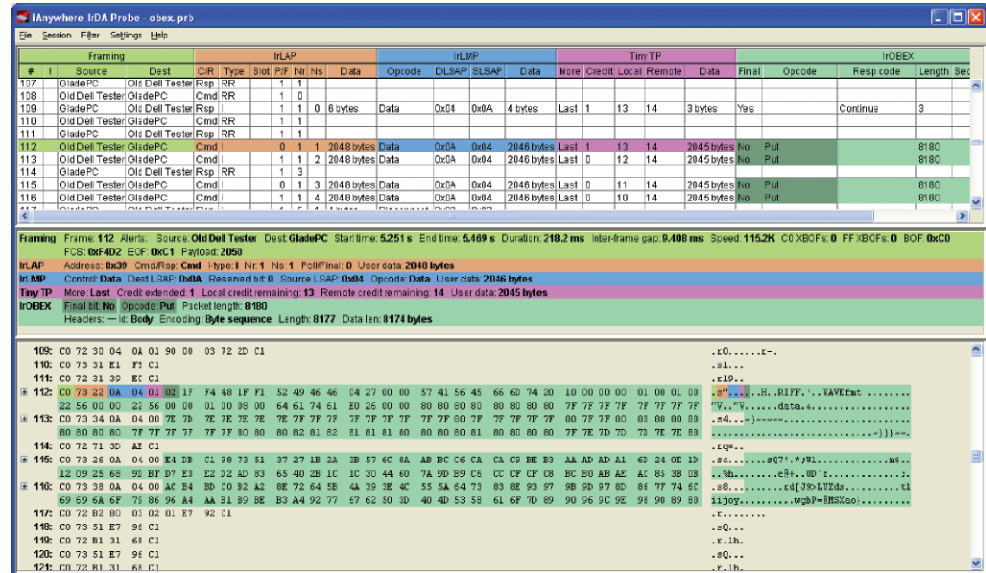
iAnywhere IrDA Probe - obex.prb

File Session Filter Settings Help

| Framing | | | | IrLAP | | | | | | | IrLMP | | | | Tiny TP | | | | | IrOBEX | | | |
|---|---|---|---|---|---|---|---|---|---|---|---|---|---|---|---|---|---|---|---|---|---|---|---|
| # | ! | Source | Dest | C/R | Type | Slot | P/F | Nr | Ns | Data | Opcode | DLSAP | SLSAP | Data | More | Credit | Local | Remote | Data | Final | Opcode | Resp code | Length |
| 107 | | GladePC | Old Dell Tester | Rsp | RR | | 1 | 1 | | | | | | | | | | | | | | | |
| 108 | | Old Dell Tester | GladePC | Cmd | RR | | 1 | 0 | | | | | | | | | | | | | | | |
| 109 | | GladePC | Old Dell Tester | Rsp | I | | 1 | 1 | 0 | 6 bytes | Data | 0x04 | 0x0A | 4 bytes | Last | 1 | 13 | 14 | 3 bytes | Yes | | Continue | 3 |
| 110 | | Old Dell Tester | GladePC | Cmd | RR | | 1 | 1 | | | | | | | | | | | | | | | |
| 111 | | GladePC | Old Dell Tester | Rsp | RR | | 1 | 1 | | | | | | | | | | | | | | | |
| 112 | | Old Dell Tester | GladePC | Cmd | I | | 0 | 1 | 1 | 2048 bytes | Data | 0x0A | 0x04 | 2046 bytes | Last | 1 | 13 | 14 | 2045 bytes | No | Put | | 8180 |
| 113 | | Old Dell Tester | GladePC | Cmd | I | | 1 | 1 | 2 | 2048 bytes | Data | 0x0A | 0x04 | 2046 bytes | Last | 0 | 12 | 14 | 2045 bytes | No | Put | | 8180 |
| 114 | | GladePC | Old Dell Tester | Rsp | RR | | 1 | 3 | | | | | | | | | | | | | | | |
| 115 | | Old Dell Tester | GladePC | Cmd | I | | 0 | 1 | 3 | 2048 bytes | Data | 0x0A | 0x04 | 2046 bytes | Last | 0 | 11 | 14 | 2045 bytes | No | Put | | 8180 |
| 116 | | Old Dell Tester | GladePC | Cmd | I | | 1 | 1 | 4 | 2048 bytes | Data | 0x0A | 0x04 | 2046 bytes | Last | 0 | 10 | 14 | 2045 bytes | No | Put | | 8180 |

Framing Frame: 112 Alerts: Source: Old Dell Tester Dest: GladePC Start time: 5.251 s End time: 5.469 s Duration: 218.2 ms Inter-frame gap: 9.408 ms Speed: 115.2K C0 XBOFs: 0 FF XBOFs: 0 BOF: 0xC0 FCS: 0xF4D2 EOF: 0xC1 Payload: 2050
IrLAP Address: 0x30 Cmd/Rsp: Cmd I-type: I Nr: 1 Ns: 1 Poll/Final: 0 User data: 2048 bytes
IrLMP Control: Data Dest LSAP: 0x0A Reserved bit: 0 Source LSAP: 0x04 Opcode: Data User data: 2046 bytes
Tiny TP More: Last Credit extended: 1 Local credit remaining: 13 Remote credit remaining: 14 User data: 2045 bytes
IrOBEX Final bit: No Opcode: Put Packet length: 8180
Headers: — Id: Body Encoding: Byte sequence Length: 8177 Data len: 8174 bytes

109: C0 72 30 04 0A 01 90 00 03 72 2D C1 .r0.......r-.
110: C0 73 31 F1 C1 .s1..
111: C0 72 31 39 E1 C1 .r19..
112: C0 73 22 0A 04 01 02 1F F4 48 1F F1 52 49 46 46 04 27 00 00 57 41 56 45 66 6D 74 20 10 00 00 00 01 00 01 00 .s"......H..RIFF.'..WAVEfmt ........
22 56 00 00 22 56 00 00 01 00 08 00 64 61 74 61 E0 26 00 00 80 80 80 80 80 80 80 80 7F 7F 7F 7F 7F 7F 7F 7F "V.."V......data.&..............
113: C0 73 34 0A 04 00 7E 7D 7E 7E 7E 7E 7E 7F 7F 7F 7F 7F 7F 7F 7F 7F 80 80 7F 7F 7F 7F 80 7F 7F 80 80 80 80 80 .s4...~}~~~~~...................
80 80 80 80 7F 7F 7F 7F 7F 7F 80 80 80 82 81 82 81 81 81 80 80 80 80 81 80 80 80 80 7F 7E 7D 7D 7D 7E 7E 80 ...........................~}}}~~.
114: C0 72 71 3D A1 C1 .rq=..
115: C0 73 26 0A 04 00 E4 DB C1 98 73 51 37 2F 1B 2A 3B 57 6C 6A AB BC C6 CA CA C9 BE B3 AA AD AD A1 63 24 0E 1D .s&.....sQ7/.*;Wl...........c$..
12 09 25 68 91 BF D7 E3 E2 D2 AD 83 65 40 2B 1C 1C 30 44 60 7A 9D B9 C6 CC CF CF C8 BC B0 AB AE AC 85 3B 0B ..%h........e@+..0D`z..........;.
116: C0 73 38 0A 04 00 AC B4 BD C0 B2 A2 8E 72 64 5B 4A 39 3E 4C 55 5A 64 73 83 8F 93 97 9B 9D 97 8D 86 7F 74 6C .s8..........rd[J9>LUZds.........tl
69 69 6A 6F 75 86 96 A4 AA B1 B9 BE B3 A4 92 77 67 52 50 3D 40 4D 53 58 61 6F 7D 89 90 96 9C 9E 98 90 89 80 iijou........wgRP=@MSXao}.........
117: C0 72 B2 80 03 02 01 E7 92 C1 .r........
118: C0 73 51 E7 9C C1 .sQ...
119: C0 72 B1 31 6E C1 .r.1n.
120: C0 73 51 E7 9C C1 .sQ...
121: C0 72 B1 31 6E C1 .r.1n.